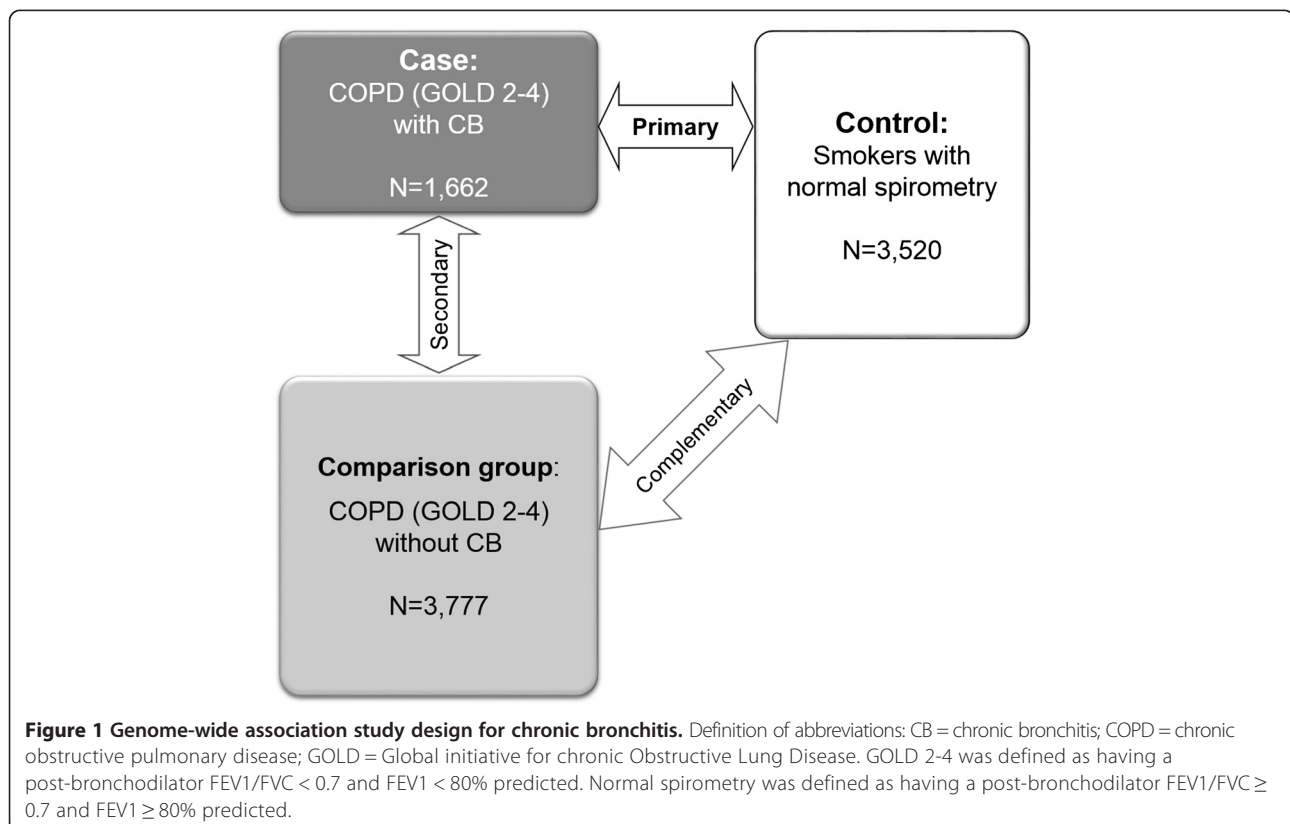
Case:
COPD (GOLD 2-4) with CB

N=1,662

Primary

Control:
Smokers with normal spirometry

N=3,520

Secondary

Complementary

Comparison group:
COPD (GOLD 2-4) without CB

N=3,777

**Figure 1 Genome-wide association study design for chronic bronchitis.** Definition of abbreviations: CB = chronic bronchitis; COPD = chronic obstructive pulmonary disease; GOLD = Global initiative for chronic Obstructive Lung Disease. GOLD 2-4 was defined as having a post-bronchodilator FEV1/FVC < 0.7 and FEV1 < 80% predicted. Normal spirometry was defined as having a post-bronchodilator FEV1/FVC ≥ 0.7 and FEV1 ≥ 80% predicted.